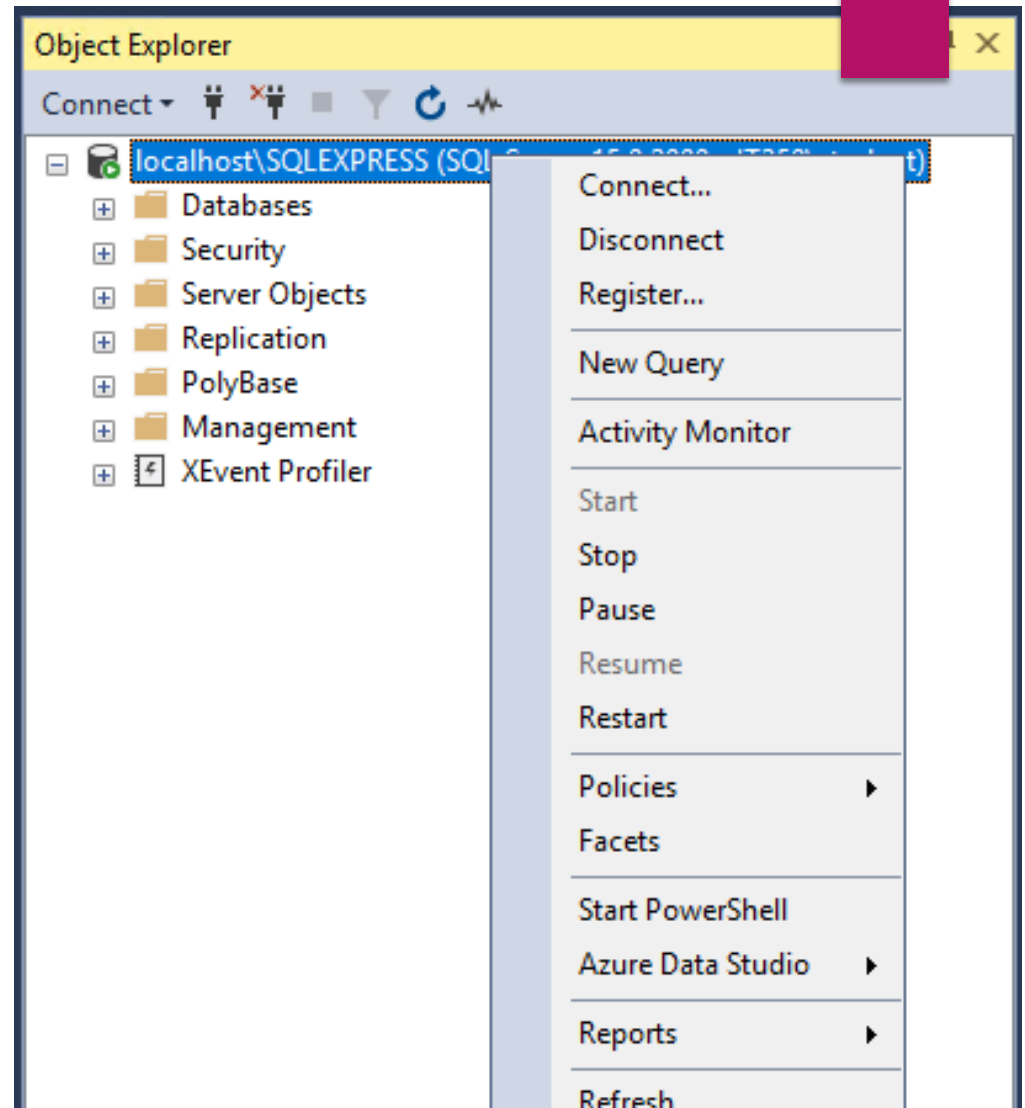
Object Explorer

Connect

localhost\SQLEXPRESS (SQL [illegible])

Databases
Security
Server Objects
Replication
PolyBase
Management
XEvent Profiler

Connect...
Disconnect
Register...
New Query
Activity Monitor
Start
Stop
Pause
Resume
Restart
Policies
Facets
Start PowerShell
Azure Data Studio
Reports
Refresh